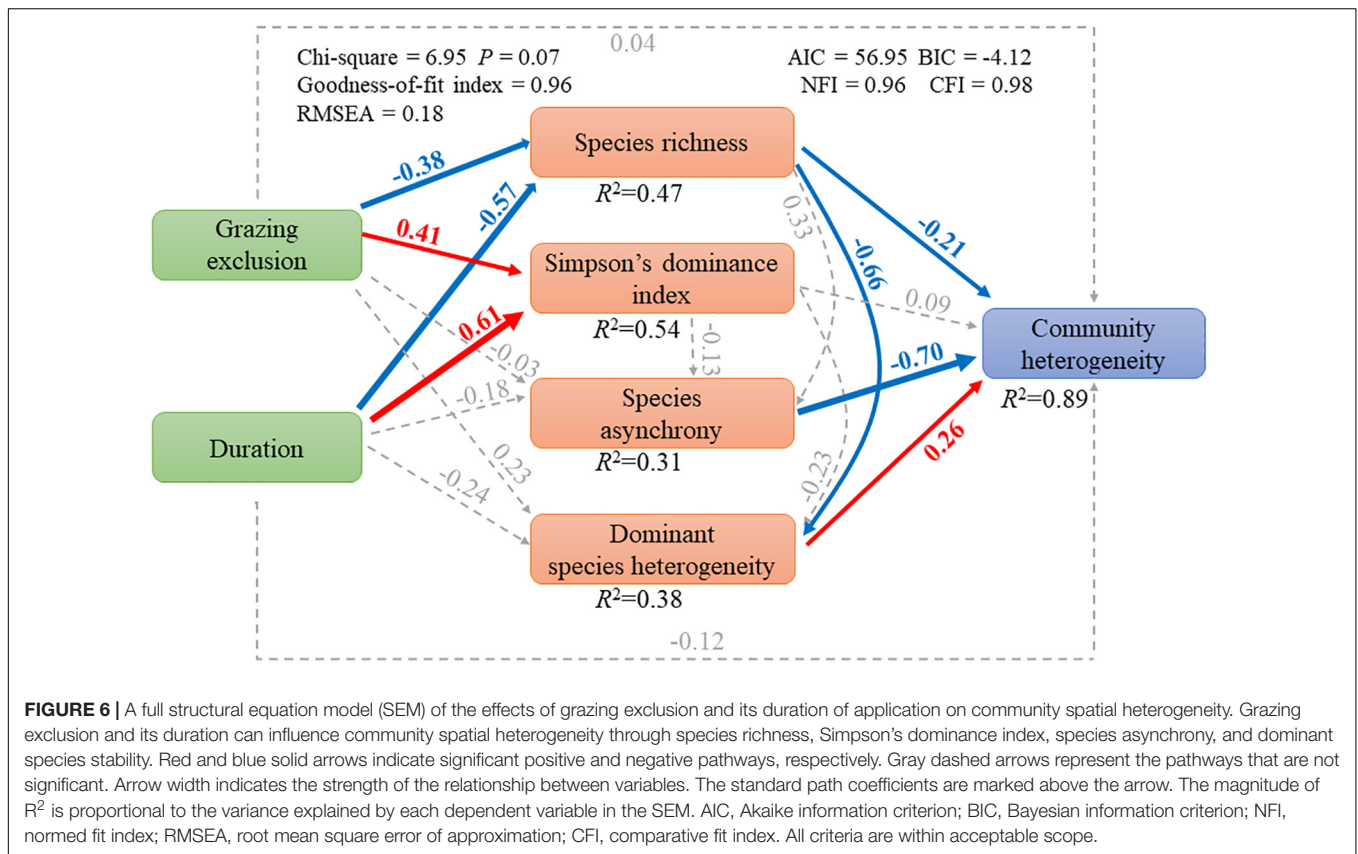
Chi-square = 6.95 $P$ = 0.07
Goodness-of-fit index = 0.96
RMSEA = 0.18

0.04

AIC = 56.95 BIC = -4.12
NFI = 0.96 CFI = 0.98

Grazing exclusion

Duration

-0.38

0.41

-0.57

0.61

-0.03

-0.18

0.23

-0.24

Species richness
$R^2$=0.47

Simpson's dominance index
$R^2$=0.54

-0.13

Species asynchrony
$R^2$=0.31

Dominant species heterogeneity
$R^2$=0.38

0.33

-0.66

-0.21

0.09

-0.70

-0.23

0.26

Community heterogeneity
$R^2$=0.89

-0.12

**FIGURE 6 |** A full structural equation model (SEM) of the effects of grazing exclusion and its duration of application on community spatial heterogeneity. Grazing exclusion and its duration can influence community spatial heterogeneity through species richness, Simpson's dominance index, species asynchrony, and dominant species stability. Red and blue solid arrows indicate significant positive and negative pathways, respectively. Gray dashed arrows represent the pathways that are not significant. Arrow width indicates the strength of the relationship between variables. The standard path coefficients are marked above the arrow. The magnitude of $R^2$ is proportional to the variance explained by each dependent variable in the SEM. AIC, Akaike information criterion; BIC, Bayesian information criterion; NFI, normed fit index; RMSEA, root mean square error of approximation; CFI, comparative fit index. All criteria are within acceptable scope.